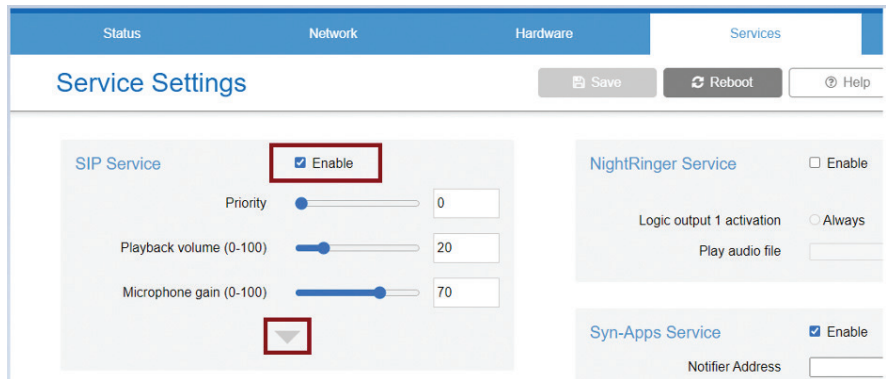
Status Network Hardware Services

Service Settings

Save Reboot Help

SIP Service Enable

Priority 0

Playback volume (0-100) 20

Microphone gain (0-100) 70

NightRinger Service Enable

Logic output 1 activation Always

Play audio file

Syn-Apps Service Enable

Notifier Address